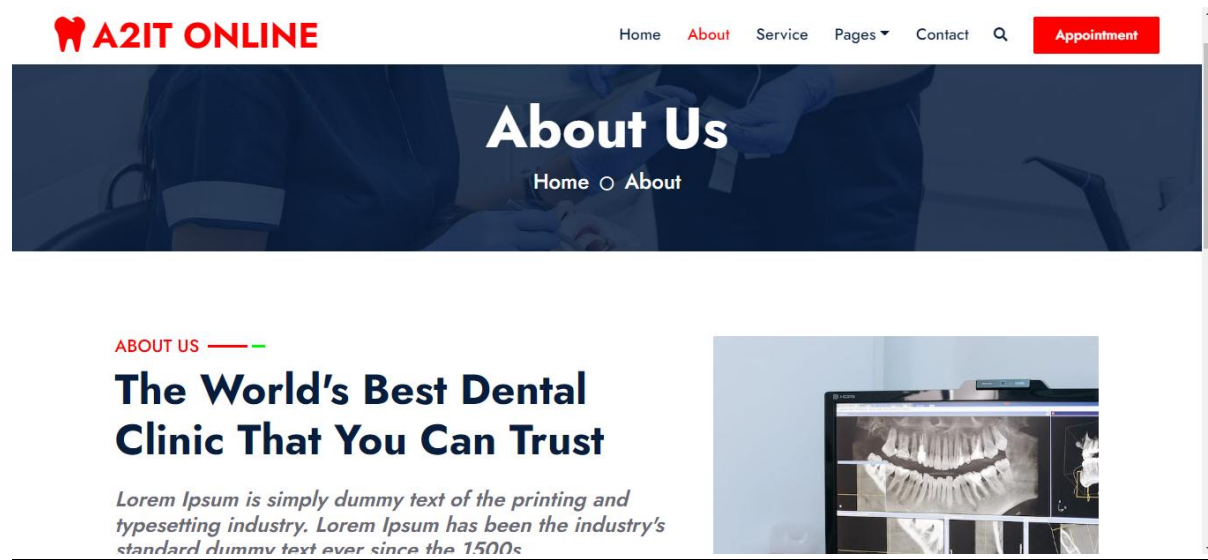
A2IT ONLINE

Home About Service Pages Contact Appointment

About Us

Home About

ABOUT US

The World's Best Dental Clinic That You Can Trust

Lorem Ipsum is simply dummy text of the printing and typesetting industry. Lorem Ipsum has been the industry's standard dummy text ever since the 1500s